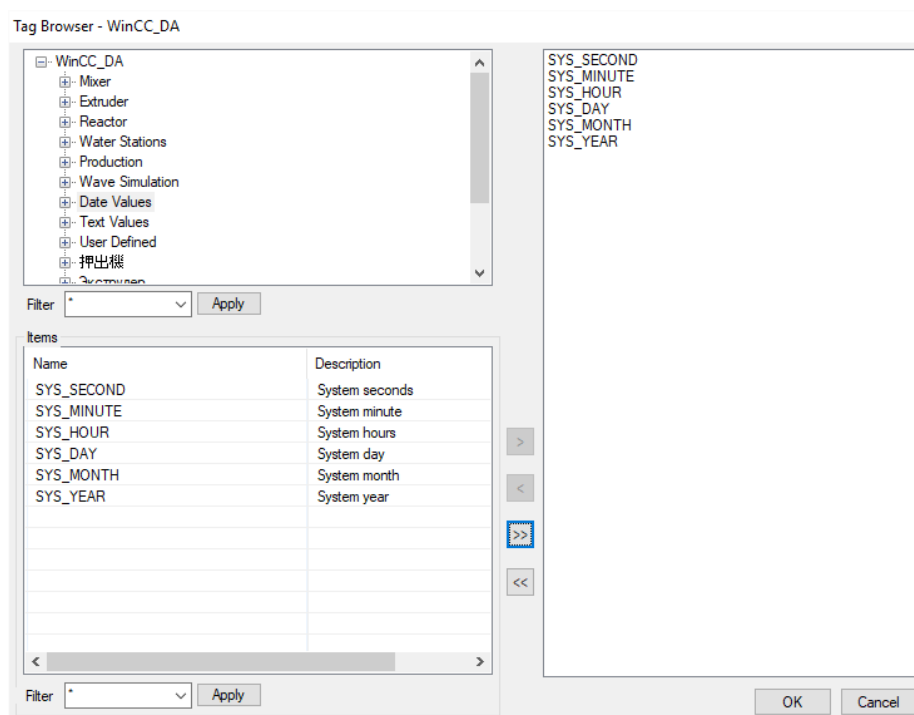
Tag Browser - WinCC_DA

WinCC_DA
Mixer
Extruder
Reactor
Water Stations
Production
Wave Simulation
Date Values
Text Values
User Defined
押出機
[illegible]

Filter * Apply

Items

| Name | Description |
|---|---|
| SYS_SECOND | System seconds |
| SYS_MINUTE | System minute |
| SYS_HOUR | System hours |
| SYS_DAY | System day |
| SYS_MONTH | System month |
| SYS_YEAR | System year |

Filter * Apply

>
<
>>
<<

SYS_SECOND
SYS_MINUTE
SYS_HOUR
SYS_DAY
SYS_MONTH
SYS_YEAR

OK
Cancel